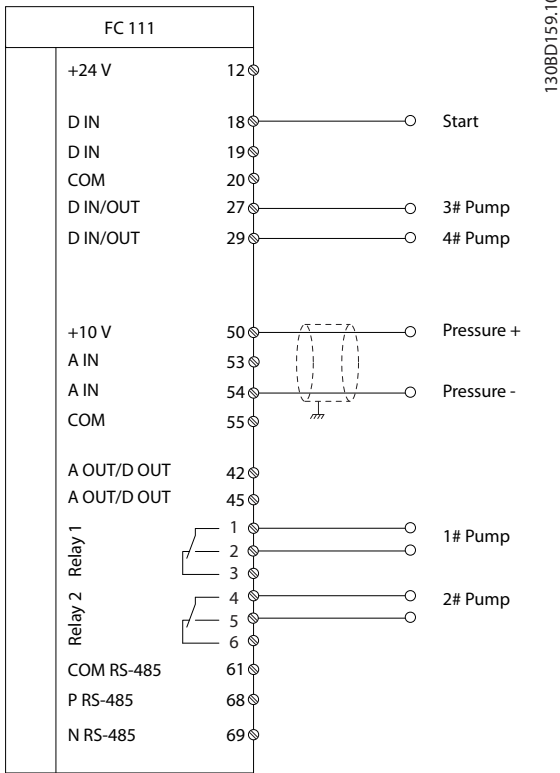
FC 111

130BD159.1

+24 V 12

D IN 18 Start

D IN 19

COM 20

D IN/OUT 27 3# Pump

D IN/OUT 29 4# Pump

+10 V 50 Pressure +

A IN 53

A IN 54 Pressure -

COM 55

A OUT/D OUT 42

A OUT/D OUT 45

Relay 1 1 1# Pump
2
3

Relay 2 4 2# Pump
5
6

COM RS-485 61

P RS-485 68

N RS-485 69